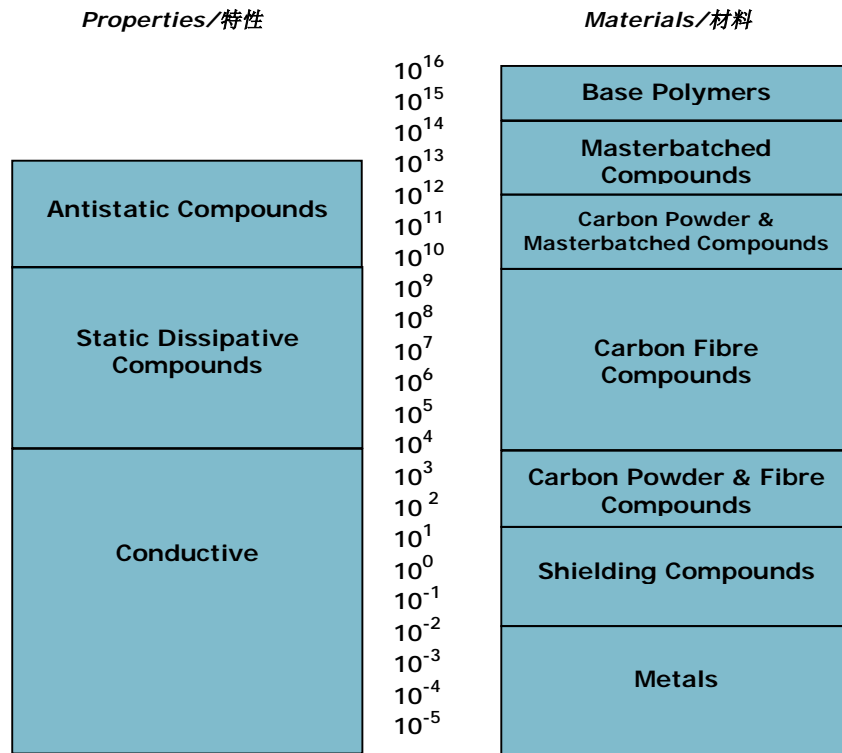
Properties/特性

Materials/材料

Antistatic Compounds

Static Dissipative Compounds

Conductive

$10^{16}$
$10^{15}$
$10^{14}$
$10^{13}$
$10^{12}$
$10^{11}$
$10^{10}$
$10^{9}$
$10^{8}$
$10^{7}$
$10^{6}$
$10^{5}$
$10^{4}$
$10^{3}$
$10^{2}$
$10^{1}$
$10^{0}$
$10^{-1}$
$10^{-2}$
$10^{-3}$
$10^{-4}$
$10^{-5}$

Base Polymers

Masterbatched Compounds

Carbon Powder & Masterbatched Compounds

Carbon Fibre Compounds

Carbon Powder & Fibre Compounds

Shielding Compounds

Metals